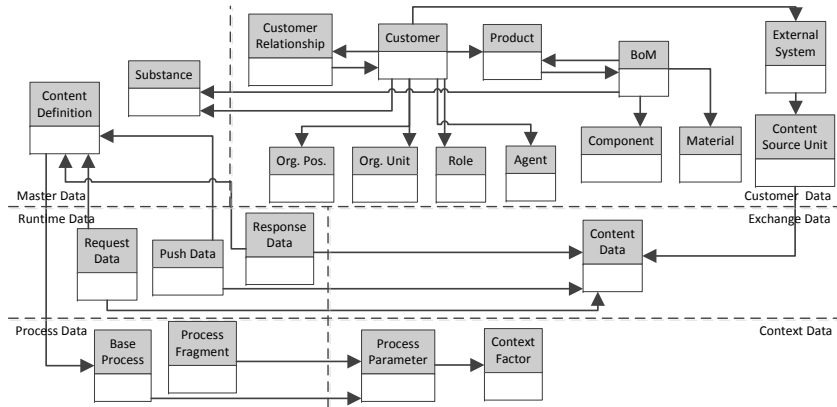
Customer Relationship

Customer

Product

External System

Substance

BoM

Content Definition

Content Source Unit

Component

Material

Org. Pos.

Org. Unit

Role

Agent

Master Data

Customer Data

Runtime Data

Exchange Data

Response Data

Request Data

Push Data

Content Data

Process Data

Context Data

Base Process

Process Fragment

Process Parameter

Context Factor